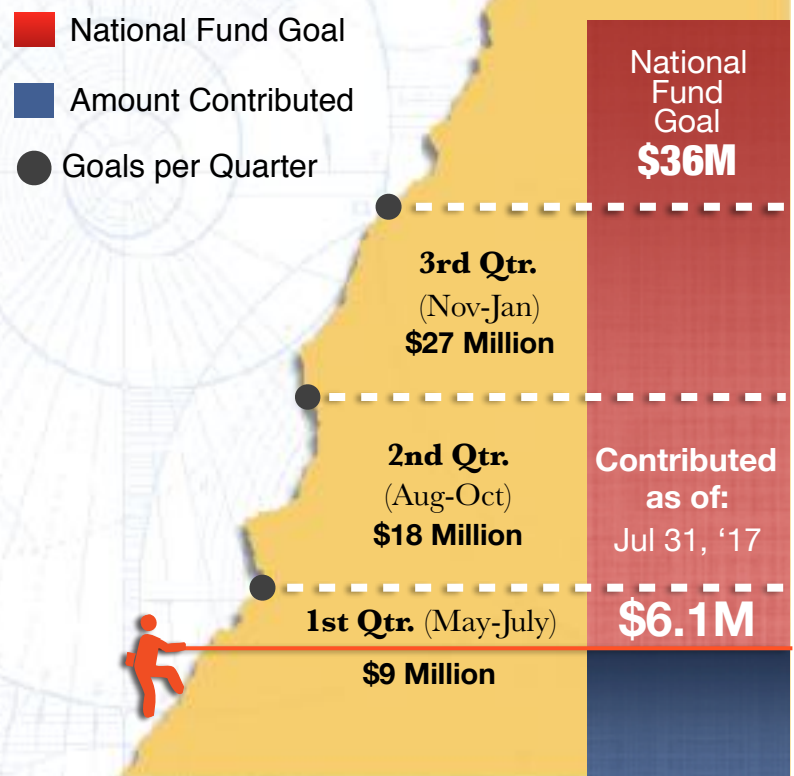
National Fund Goal

Amount Contributed

Goals per Quarter

National Fund Goal
$36M

3rd Qtr.
(Nov-Jan)
$27 Million

2nd Qtr.
(Aug-Oct)
$18 Million

Contributed as of:
Jul 31, ‘17

1st Qtr. (May-July)
$9 Million

$6.1M